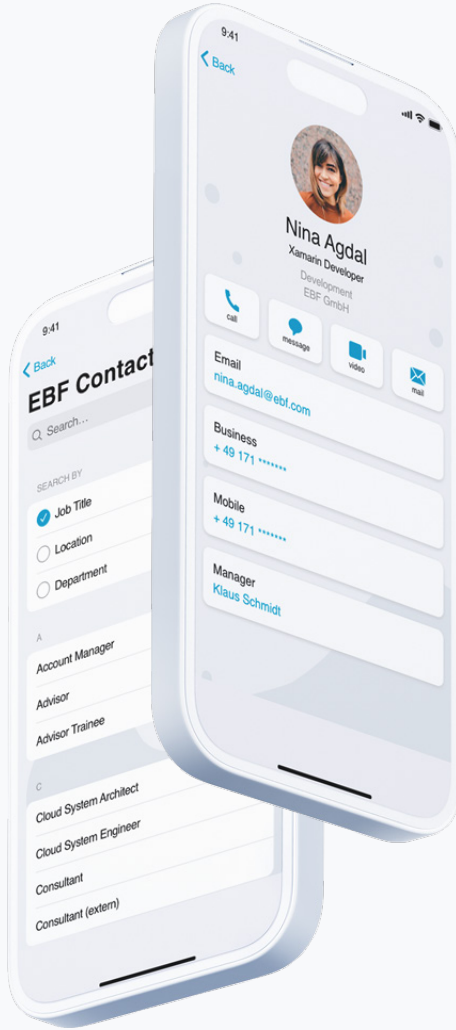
9:41

Back

EBF Contact

Search...

SEARCH BY

Job Title

Location

Department

A

Account Manager

Advisor

Advisor Trainee

C

Cloud System Architect

Cloud System Engineer

Consultant

Consultant (extern)

9:41

Back

Nina Agdal

Xamarin Developer

Development

EBF GmbH

call

message

video

mail

Email

nina.agdal@ebf.com

Business

+ 49 171 ******

Mobile

+ 49 171 ******

Manager

Klaus Schmidt